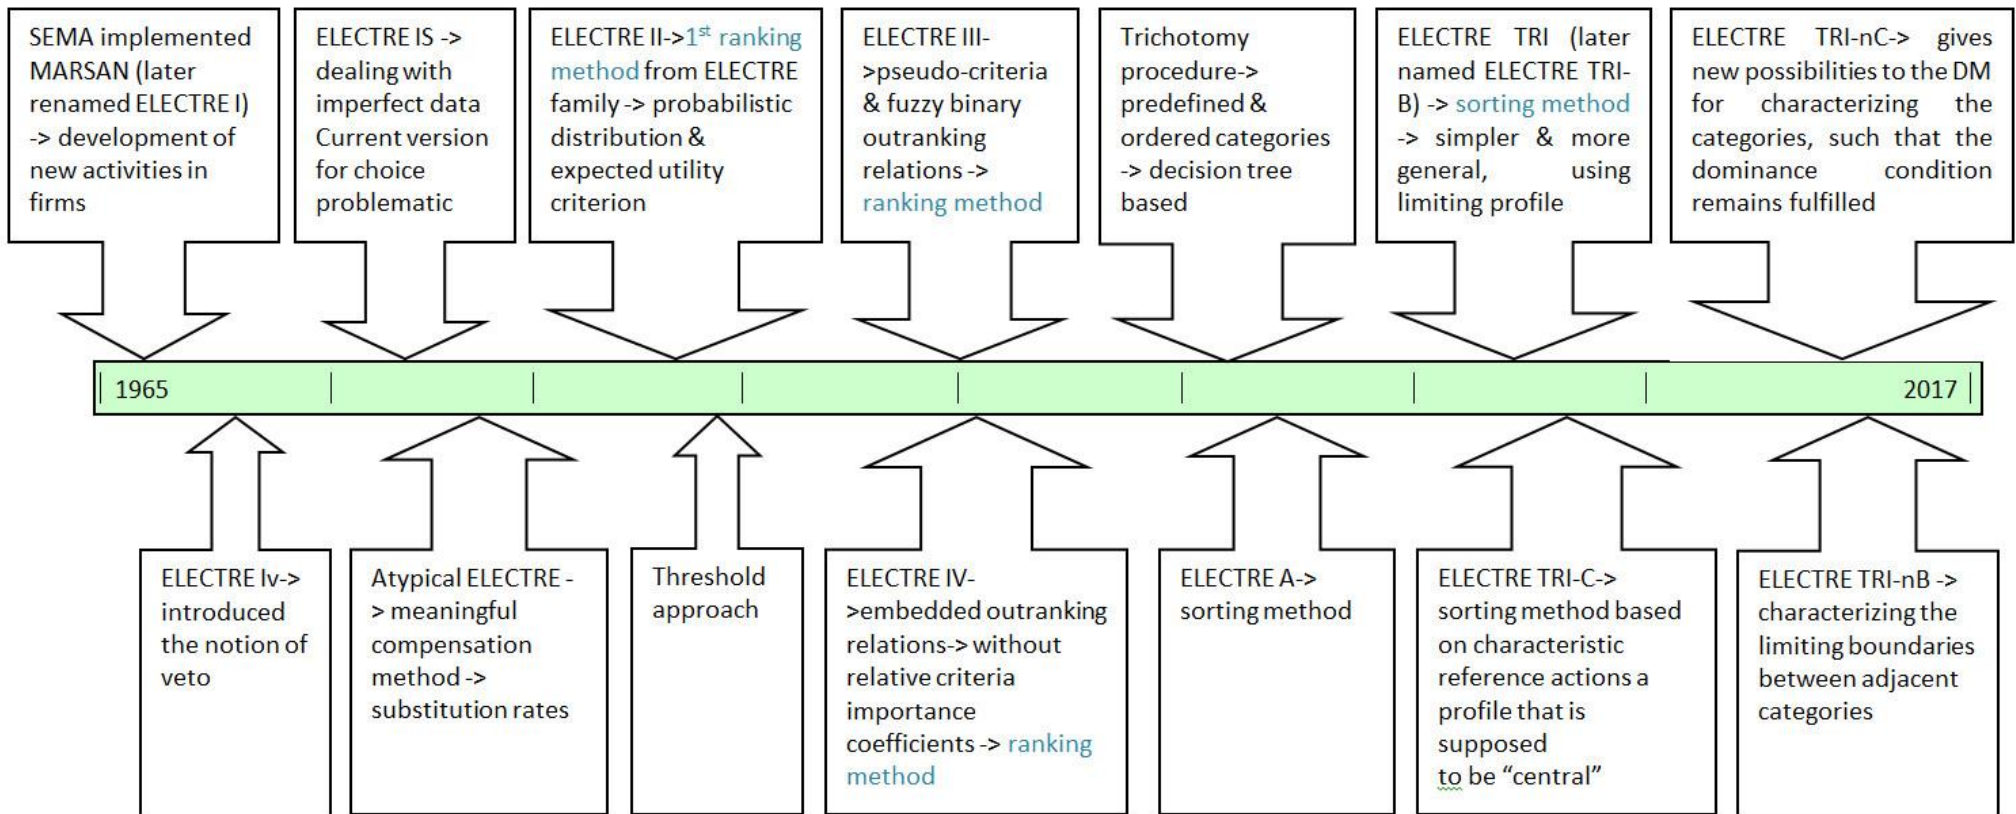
SEMA implemented MARSAN (later renamed ELECTRE I) -> development of new activities in firms

ELECTRE IS -> dealing with imperfect data Current version for choice problematic

ELECTRE II->$1^{st}$ ranking method from ELECTRE family -> probabilistic distribution & expected utility criterion

ELECTRE III->pseudo-criteria & fuzzy binary outranking relations -> ranking method

Trichotomy procedure-> predefined & ordered categories -> decision tree based

ELECTRE TRI (later named ELECTRE TRI-B) -> sorting method -> simpler & more general, using limiting profile

ELECTRE TRI-nC-> gives new possibilities to the DM for characterizing the categories, such that the dominance condition remains fulfilled

1965

2017

ELECTRE Iv-> introduced the notion of veto

Atypical ELECTRE -> meaningful compensation method -> substitution rates

Threshold approach

ELECTRE IV->embedded outranking relations-> without relative criteria importance coefficients -> ranking method

ELECTRE A-> sorting method

ELECTRE TRI-C-> sorting method based on characteristic reference actions a profile that is supposed to be "central"

ELECTRE TRI-nB -> characterizing the limiting boundaries between adjacent categories